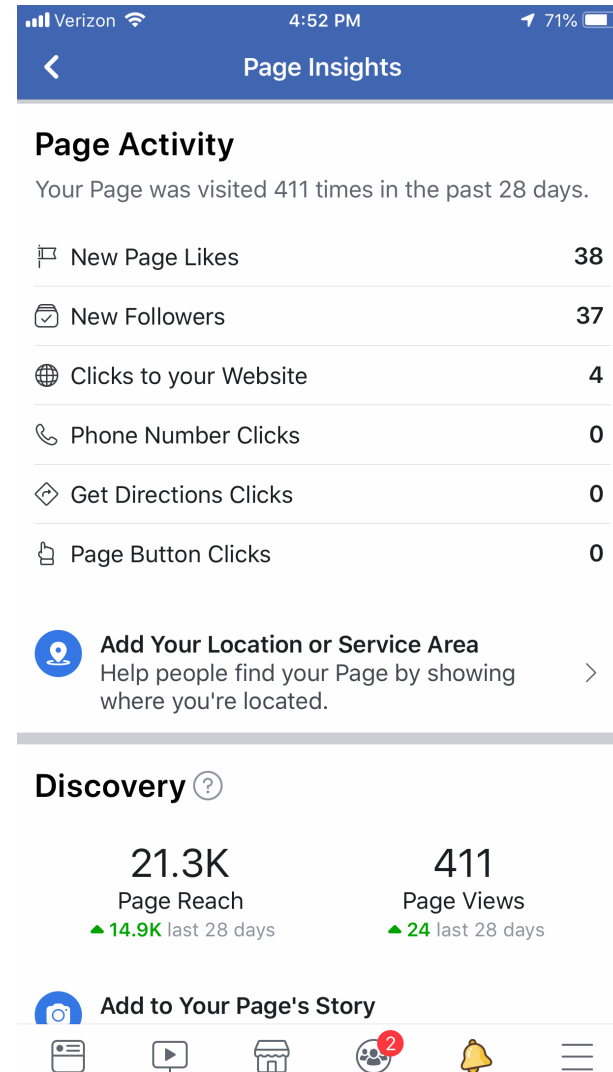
Verizon 4:52 PM 71%

Page Insights

Page Activity

Your Page was visited 411 times in the past 28 days.

| New Page Likes | 38 |
|---|---|
| New Followers | 37 |
| Clicks to your Website | 4 |
| Phone Number Clicks | 0 |
| Get Directions Clicks | 0 |
| Page Button Clicks | 0 |

Add Your Location or Service Area
Help people find your Page by showing where you're located.

Discovery ?

21.3K
Page Reach
14.9K last 28 days

411
Page Views
24 last 28 days

Add to Your Page's Story

2